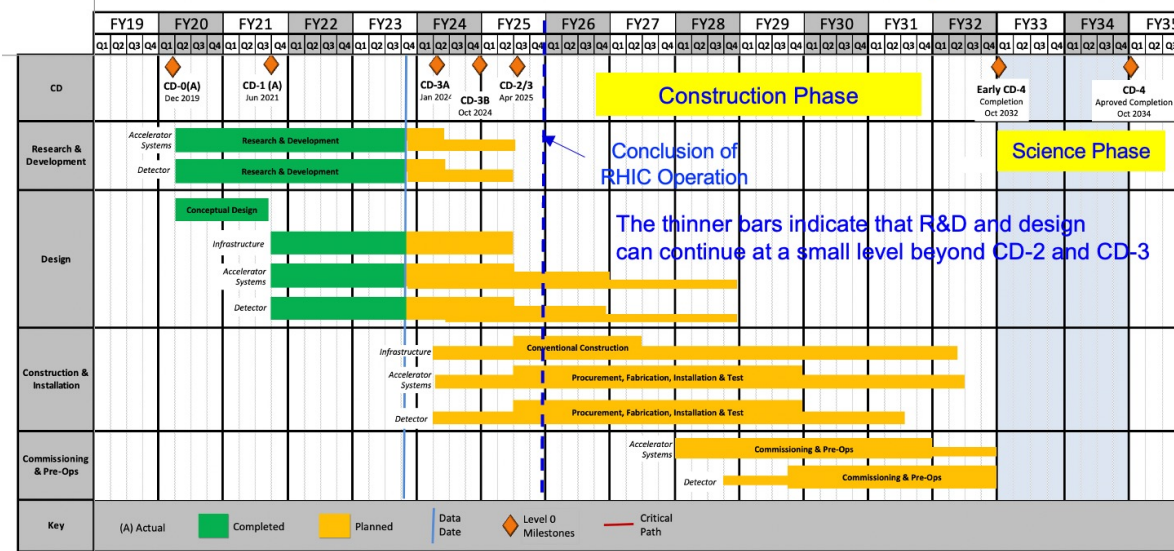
| | FY19 | FY20 | FY21 | FY22 | FY23 | FY24 | FY25 | FY26 | FY27 | FY28 | FY29 | FY30 | FY31 | FY32 | FY33 | FY34 | FY35 |
|---|---|---|---|---|---|---|---|---|---|---|---|---|---|---|---|---|---|
| | Q1 Q2 Q3 Q4 | Q1 Q2 Q3 Q4 | Q1 Q2 Q3 Q4 | Q1 Q2 Q3 Q4 | Q1 Q2 Q3 Q4 | Q1 Q2 Q3 Q4 | Q1 Q2 Q3 Q4 | Q1 Q2 Q3 Q4 | Q1 Q2 Q3 Q4 | Q1 Q2 Q3 Q4 | Q1 Q2 Q3 Q4 | Q1 Q2 Q3 Q4 | Q1 Q2 Q3 Q4 | Q1 Q2 Q3 Q4 | Q1 Q2 Q3 Q4 | Q1 Q2 Q3 Q4 | Q1 |

CD

CD-0(A)
Dec 2019

CD-1 (A)
Jun 2021

CD-3A
Jan 2024

CD-3B
Oct 2024

CD-2/3
Apr 2025

Construction Phase

Early CD-4
Completion
Oct 2032

CD-4
Aproved Completion
Oct 2034

Research & Development

Accelerator Systems
Research & Development

Detector
Research & Development

Conclusion of RHIC Operation

Science Phase

Design

Conceptual Design

Infrastructure

Accelerator Systems

Detector

The thinner bars indicate that R&D and design can continue at a small level beyond CD-2 and CD-3

Construction & Installation

Infrastructure
Conventional Construction

Accelerator Systems
Procurement, Fabrication, Installation & Test

Detector
Procurement, Fabrication, Installation & Test

Commissioning & Pre-Ops

Accelerator Systems
Commissioning & Pre-Ops

Detector
Commissioning & Pre-Ops

Key

(A) Actual

Completed

Planned

Data Date

Level 0 Milestones

Critical Path